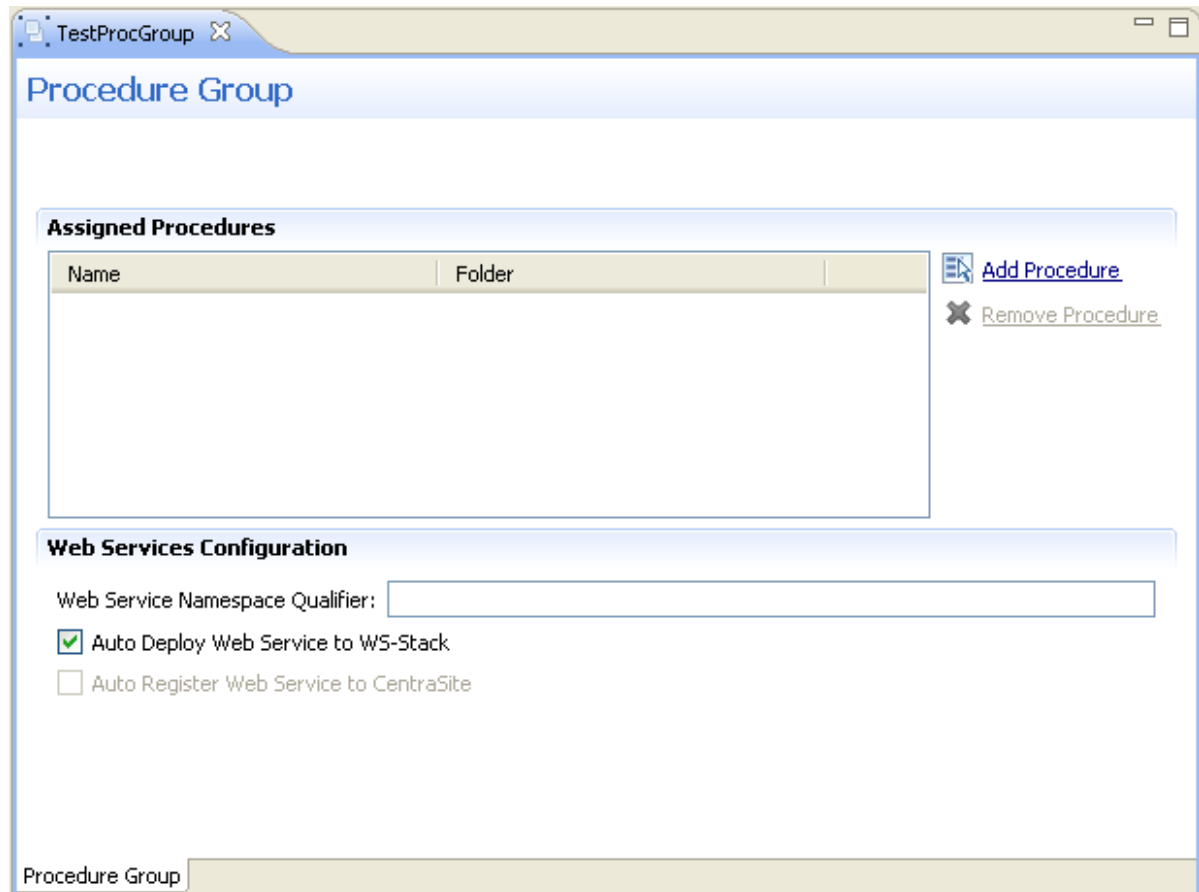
TestProcGroup

Procedure Group

Assigned Procedures

| Name | Folder |
|---|---|

Add Procedure

Remove Procedure

Web Services Configuration

Web Service Namespace Qualifier:

Auto Deploy Web Service to WS-Stack

Auto Register Web Service to CentraSite

Procedure Group